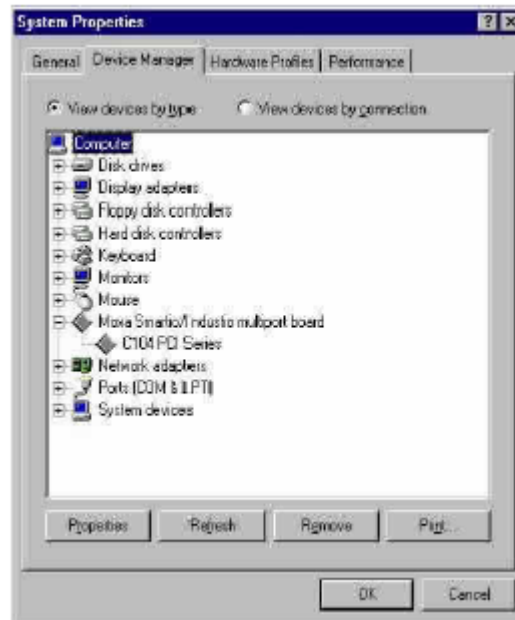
System Properties

? X

General | Device Manager | Hardware Profiles | Performance

View devices by type

View devices by connection

Computer
Disk drives
Display adapters
Floppy disk controllers
Hard disk controllers
Keyboard
Monitors
Mouse
Moxa Smartio/Industio multiport board
C104 PCI Series
Network adapters
Ports (COM & LPT)
System devices

Properties

Refresh

Remove

Print...

OK

Cancel